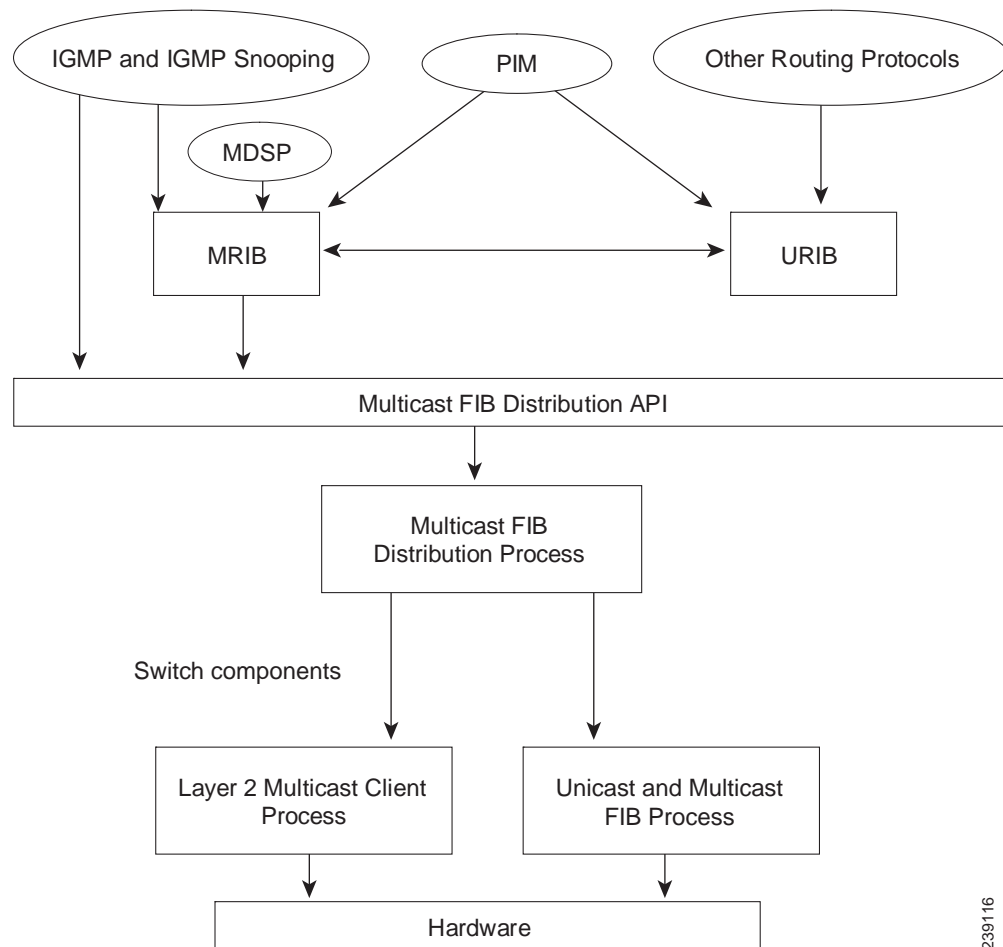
IGMP and IGMP Snooping

PIM

Other Routing Protocols

MDSP

MRIB

URIB

Multicast FIB Distribution API

Multicast FIB Distribution Process

Switch components

Layer 2 Multicast Client Process

Unicast and Multicast FIB Process

Hardware

239116